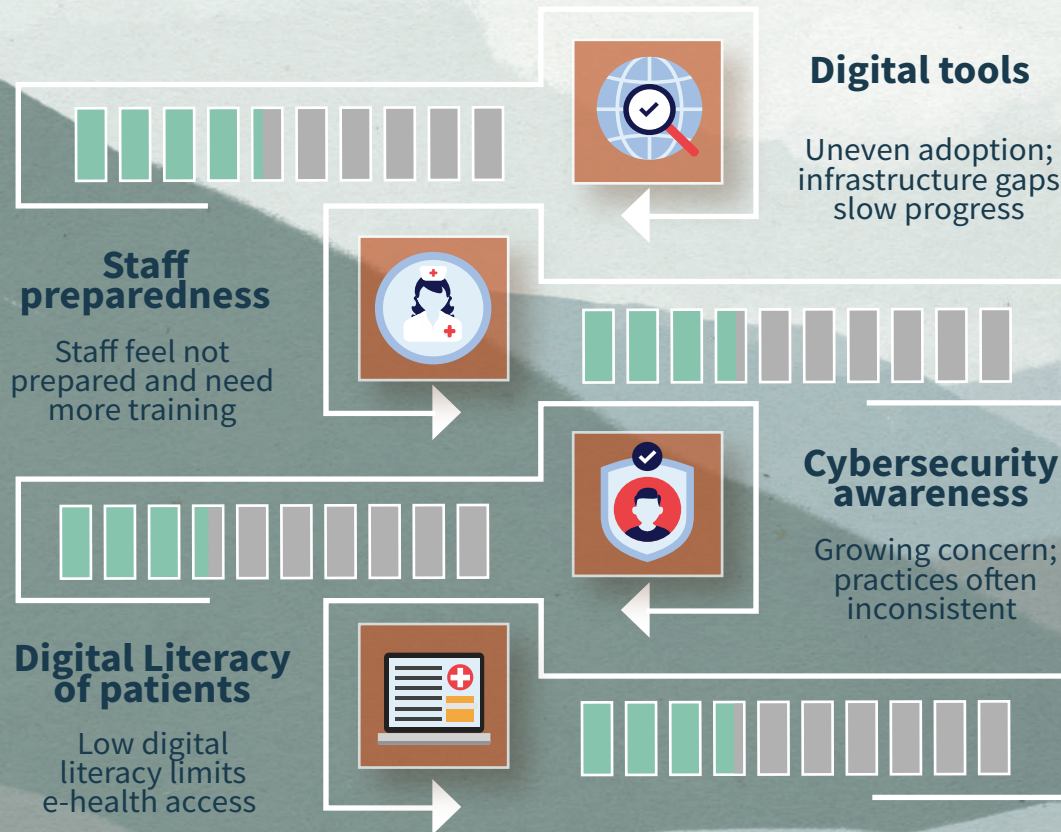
Digital tools

Uneven adoption; infrastructure gaps slow progress

Staff preparedness

Staff feel not prepared and need more training

Cybersecurity awareness

Growing concern; practices often inconsistent

Digital Literacy of patients

Low digital literacy limits e-health access